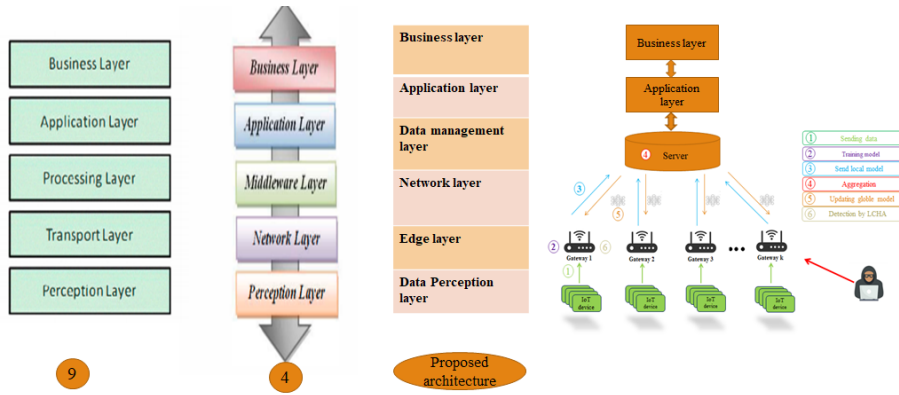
Business Layer

Application Layer

Processing Layer

Transport Layer

Perception Layer

9

Business Layer

Application Layer

Middleware Layer

Network Layer

Perception Layer

4

Business layer

Application layer

Data management layer

Network layer

Edge layer

Data Perception layer

Proposed architecture

Business layer

Application layer

4 Server

1 Sending data
2 Training model
3 Send local model
4 Aggregation
5 Updating globle model
6 Detection by LCHA

3

5

2 Gateway 1 6

1

Gateway 2

Gateway 3

Gateway k

IoT device

IoT device

IoT device

IoT device